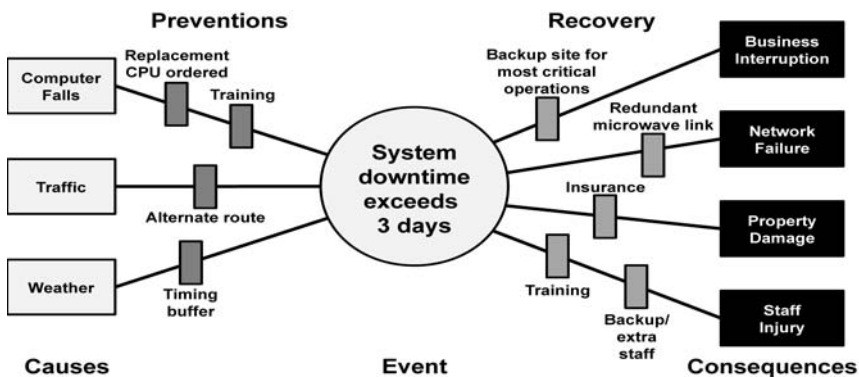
Preventions

Recovery

Replacement CPU ordered

Computer Falls

Training

Traffic

Alternate route

Weather

Timing buffer

System downtime exceeds 3 days

Backup site for most critical operations

Redundant microwave link

Insurance

Training

Backup/ extra staff

Business Interruption

Network Failure

Property Damage

Staff Injury

Causes

Event

Consequences